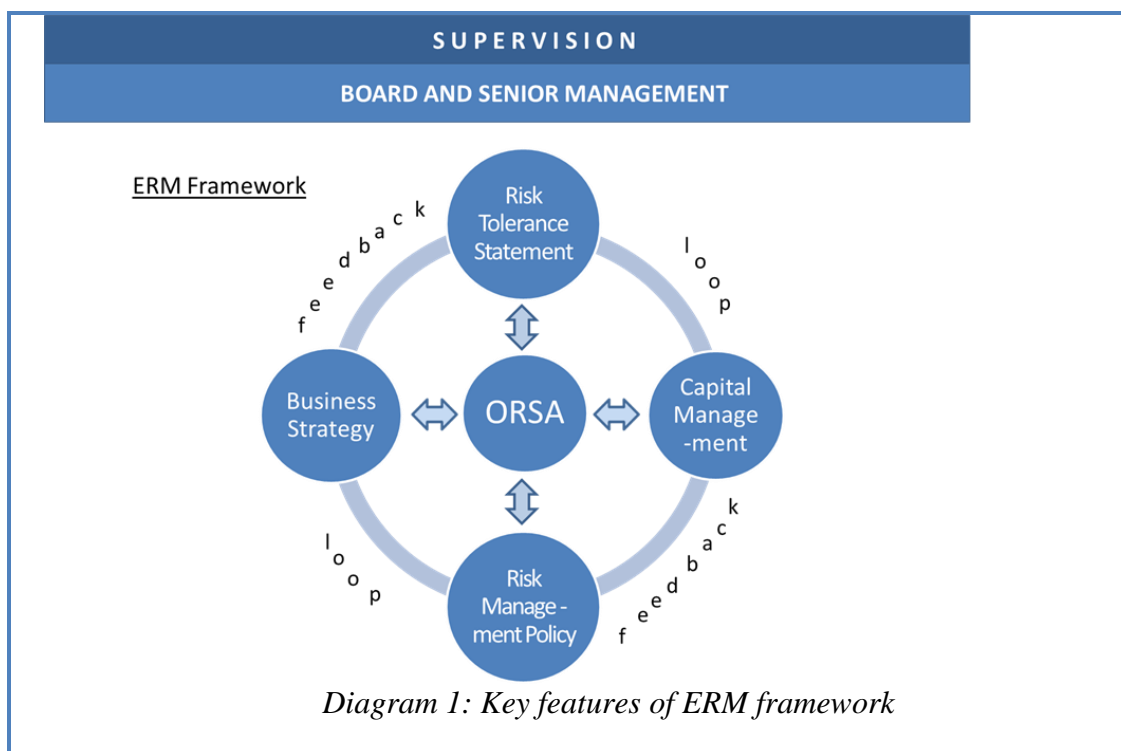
SUPERVISION

BOARD AND SENIOR MANAGEMENT

ERM Framework

feedback

Risk Tolerance Statement

loop

Business Strategy

ORSA

Capital Manage -ment

loop

Risk Manage - ment Policy

feedback

Diagram 1: Key features of ERM framework